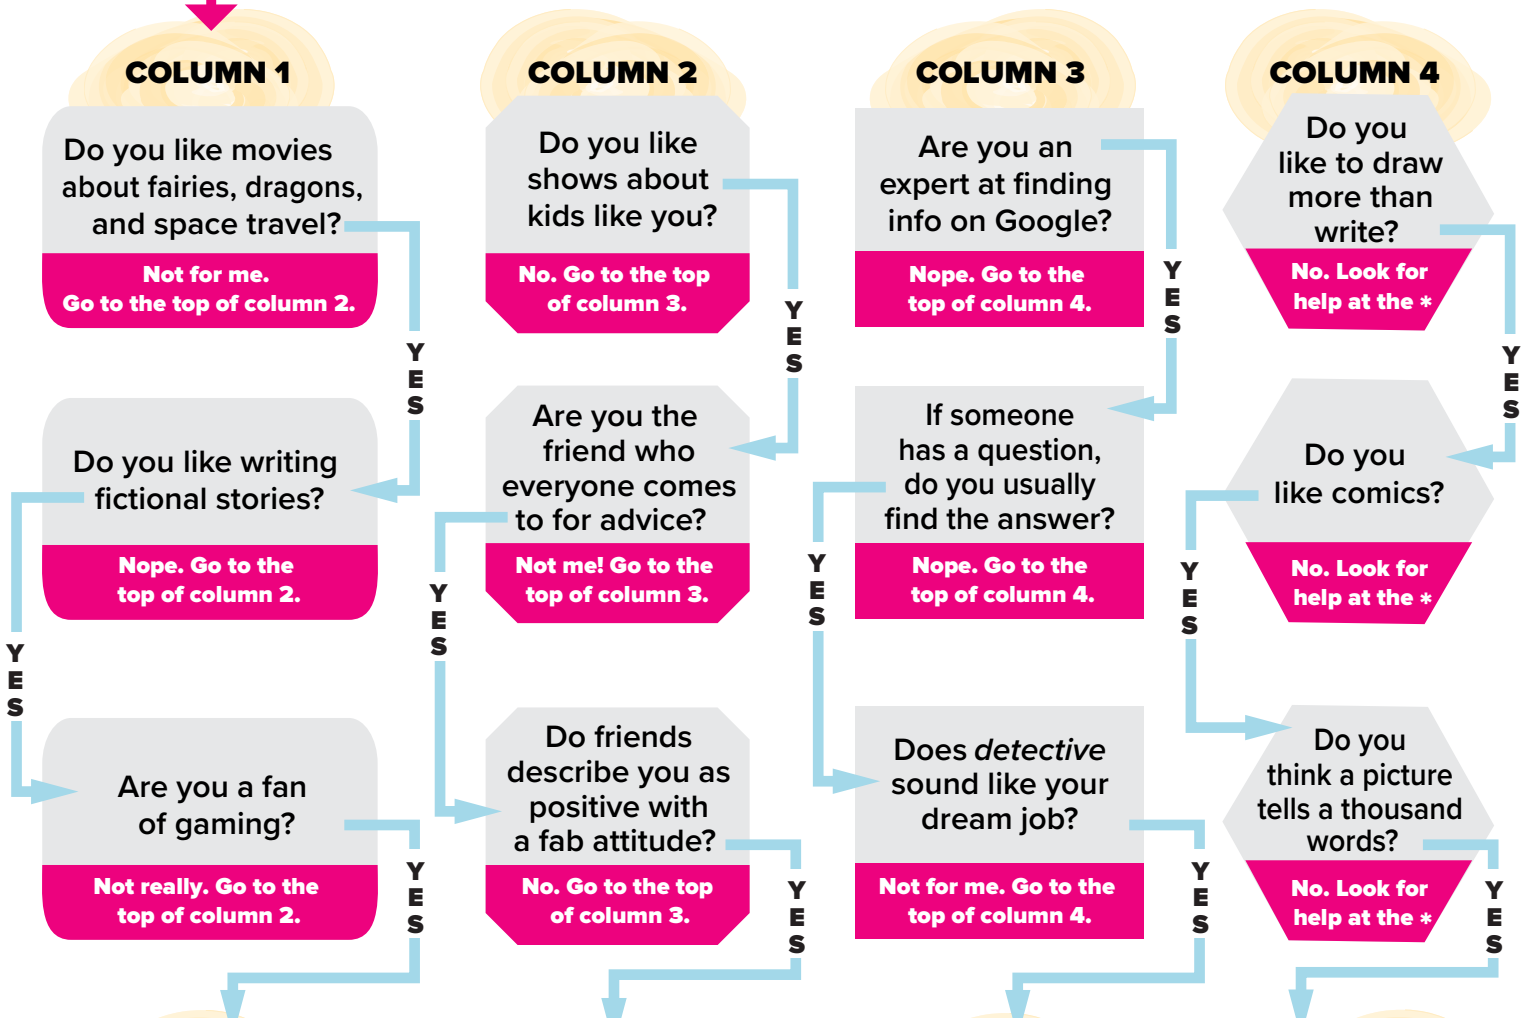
COLUMN 1

Do you like movies about fairies, dragons, and space travel?

Not for me. Go to the top of column 2.

YES

Do you like writing fictional stories?

Nope. Go to the top of column 2.

YES

Are you a fan of gaming?

Not really. Go to the top of column 2.

YES

COLUMN 2

Do you like shows about kids like you?

No. Go to the top of column 3.

YES

Are you the friend who everyone comes to for advice?

Not me! Go to the top of column 3.

YES

Do friends describe you as positive with a fab attitude?

No. Go to the top of column 3.

YES

COLUMN 3

Are you an expert at finding info on Google?

Nope. Go to the top of column 4.

YES

If someone has a question, do you usually find the answer?

Nope. Go to the top of column 4.

YES

Does *detective* sound like your dream job?

Not for me. Go to the top of column 4.

YES

COLUMN 4

Do you like to draw more than write?

No. Look for help at the *

YES

Do you like comics?

No. Look for help at the *

YES

Do you think a picture tells a thousand words?

No. Look for help at the *

YES